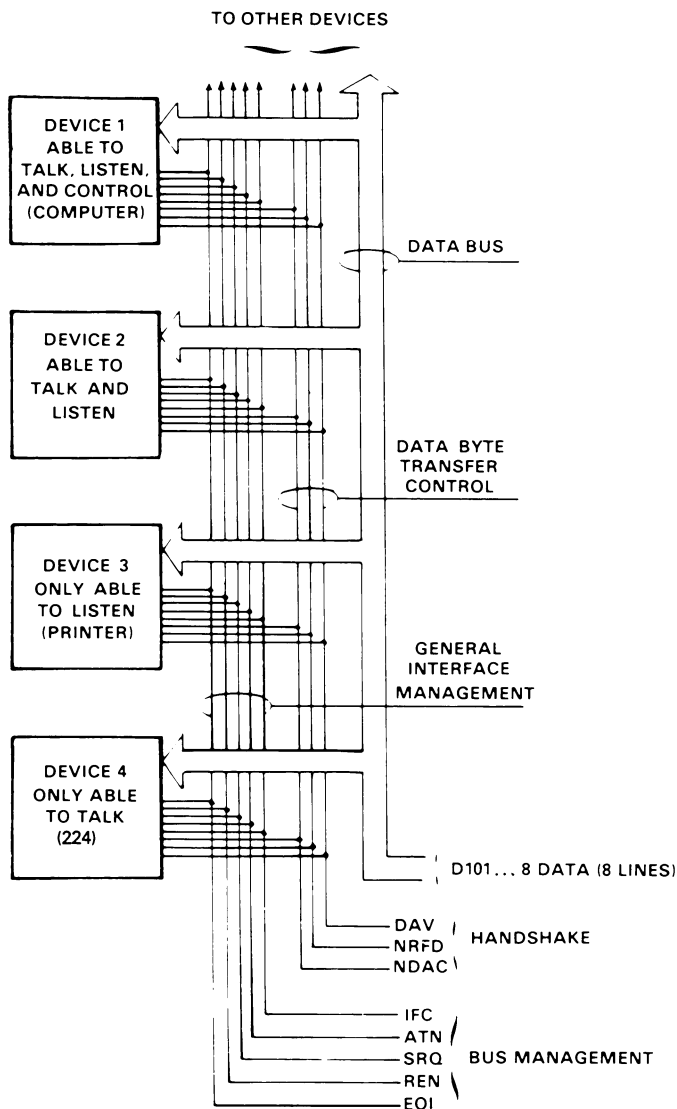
TO OTHER DEVICES

DEVICE 1
ABLE TO
TALK, LISTEN,
AND CONTROL
(COMPUTER)

DATA BUS

DEVICE 2
ABLE TO
TALK AND
LISTEN

DATA BYTE
TRANSFER
CONTROL

DEVICE 3
ONLY ABLE
TO LISTEN
(PRINTER)

GENERAL
INTERFACE
MANAGEMENT

DEVICE 4
ONLY ABLE
TO TALK
(224)

D101 ... 8 DATA (8 LINES)

DAV
NRFD
NDAC

HANDSHAKE

IFC
ATN
SRQ
REN
EOI

BUS MANAGEMENT